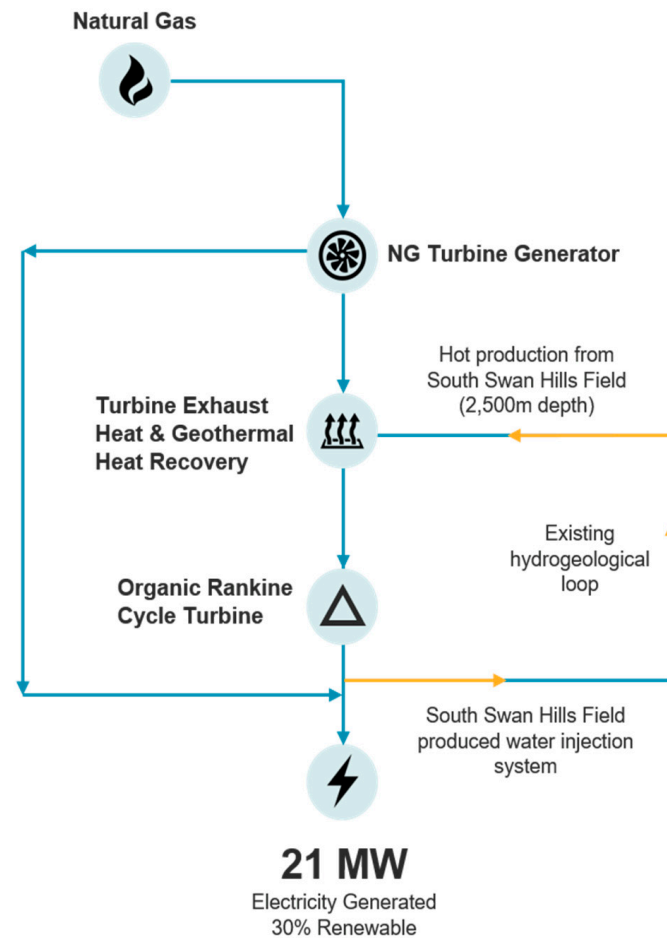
Natural Gas

NG Turbine Generator

Hot production from South Swan Hills Field (2,500m depth)

Turbine Exhaust Heat & Geothermal Heat Recovery

Existing hydrogeological loop

Organic Rankine Cycle Turbine

South Swan Hills Field produced water injection system

21 MW

Electricity Generated
30% Renewable